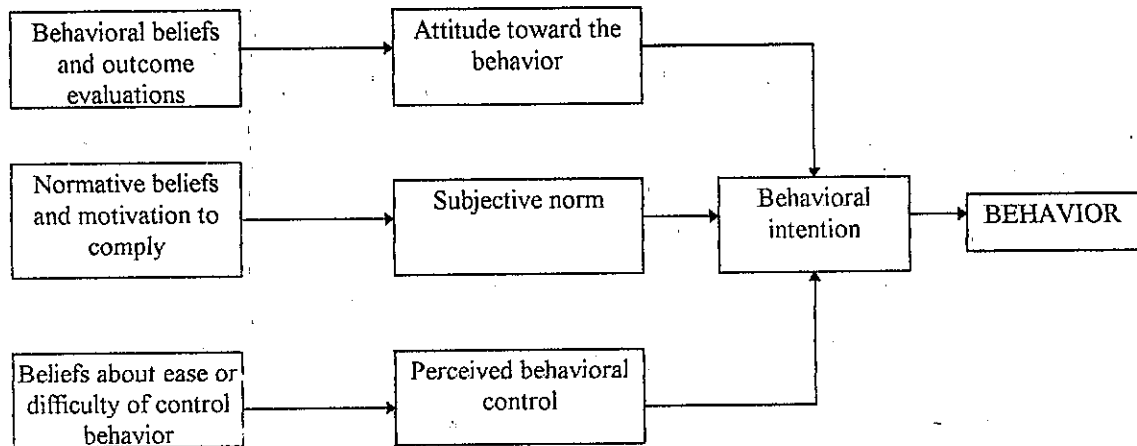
Behavioral beliefs and outcome evaluations

Attitude toward the behavior

Normative beliefs and motivation to comply

Subjective norm

Behavioral intention

BEHAVIOR

Beliefs about ease or difficulty of control behavior

Perceived behavioral control